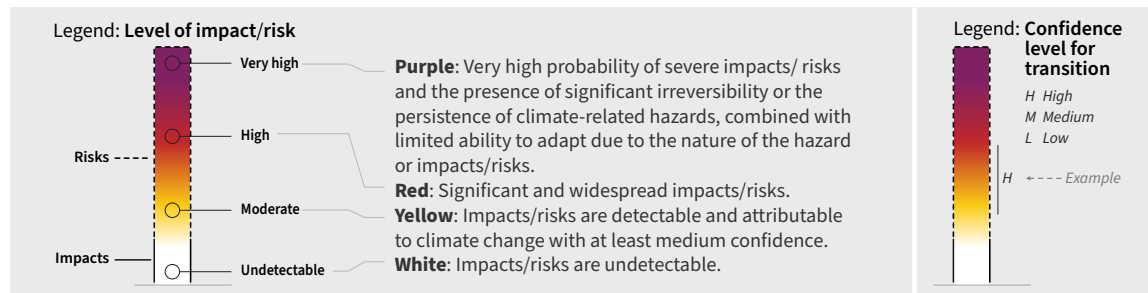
Legend: **Level of impact/risk**

Very high

High

Risks

Moderate

Impacts

Undetectable

**Purple**: Very high probability of severe impacts/ risks and the presence of significant irreversibility or the persistence of climate-related hazards, combined with limited ability to adapt due to the nature of the hazard or impacts/risks.

**Red**: Significant and widespread impacts/risks.

**Yellow**: Impacts/risks are detectable and attributable to climate change with at least medium confidence.

**White**: Impacts/risks are undetectable.

Legend: **Confidence level for transition**

*H High*
*M Medium*
*L Low*

*H* *Example*